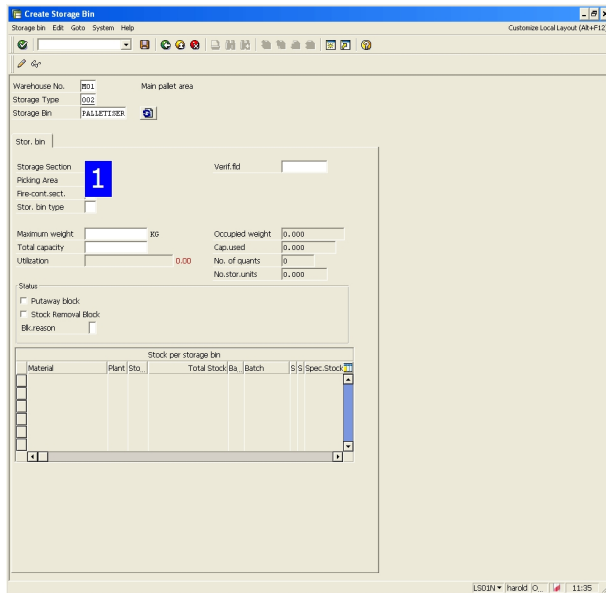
Create Storage Bin
Storage bin Edit Goto System Help
Customize Local Layout (Alt+F12)

Warehouse No. M01 Main pallet area
Storage Type 002
Storage Bin PALLETISER

Stor. bin

Storage Section
1
Picking Area
Fire-cont.sect.
Stor. bin type

Verif.fld

Maximum weight KG
Total capacity
Utilization 0.00

Occupied weight 0.000
Cap.used 0.000
No. of quants 0
No.stor.units 0.000

Status
Putaway block
Stock Removal Block
Blk.reason

Stock per storage bin

| Material | Plant | Sto.. | Total Stock | Ba.. | Batch | S | S | Spec.Stock |
|---|---|---|---|---|---|---|---|---|

LS01N harold O.. 11:35